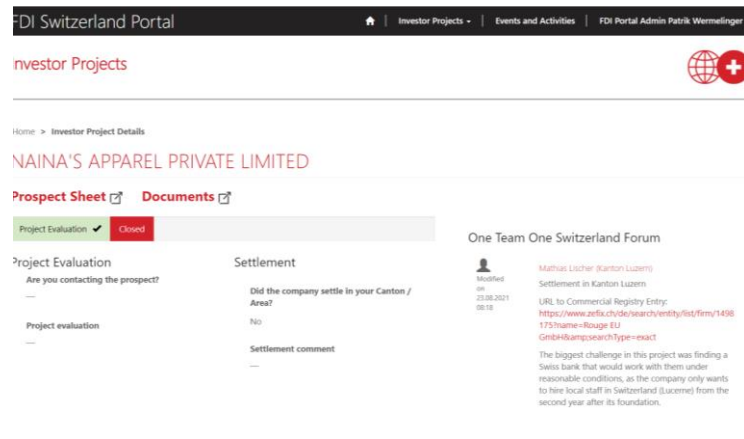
FDI Switzerland Portal

Investor Projects ▾ | Events and Activities | FDI Portal Admin Patrik Wermelinger

Investor Projects

Home > Investor Project Details

NAINA'S APPAREL PRIVATE LIMITED

Prospect Sheet

Documents

Project Evaluation ✔ Closed

Project Evaluation

Are you contacting the prospect?

—

Project evaluation

—

Settlement

Did the company settle in your Canton / Area?

No

Settlement comment

—

One Team One Switzerland Forum

Modified on 23.08.2021 08:18

Mathias Lischer (Kanton Luzern)

Settlement in Kanton Luzern

URL to Commercial Registry Entry: https://www.zefix.ch/de/search/entity/list/firm/1498175?name=Rouge EU GmbH&amp;searchType=exact

The biggest challenge in this project was finding a Swiss bank that would work with them under reasonable conditions, as the company only wants to hire local staff in Switzerland (Lucerne) from the second year after its foundation.